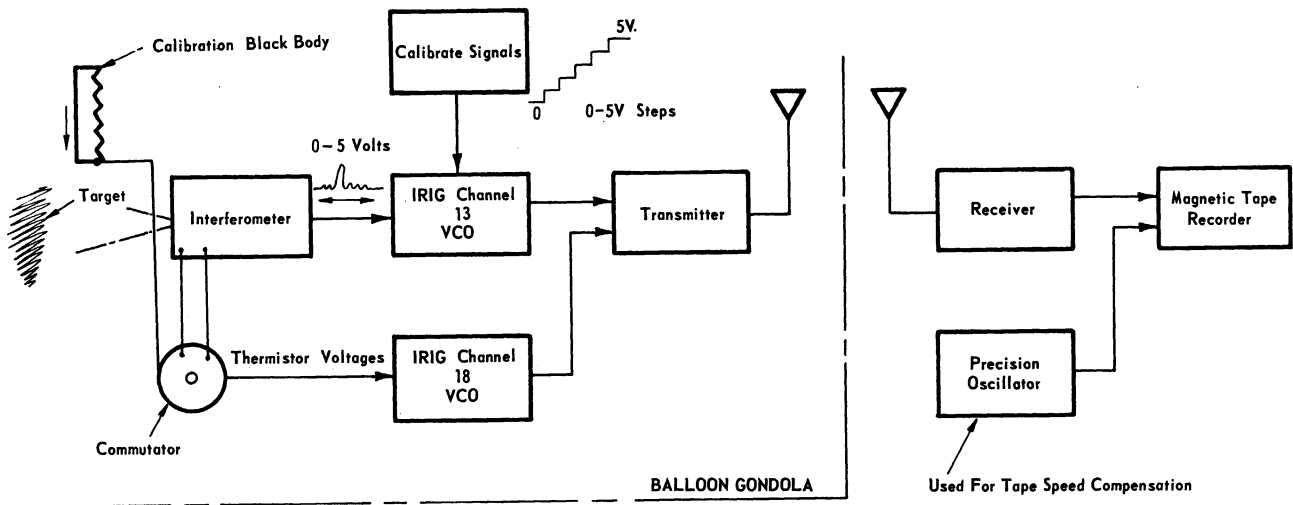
Calibration Black Body

Calibrate Signals

5V.

0

0-5V Steps

0 – 5 Volts

Target

Interferometer

IRIG Channel 13 VCO

Transmitter

Receiver

Magnetic Tape Recorder

Thermistor Voltages

IRIG Channel 18 VCO

Precision Oscillator

Commutator

BALLOON GONDOLA

Used For Tape Speed Compensation